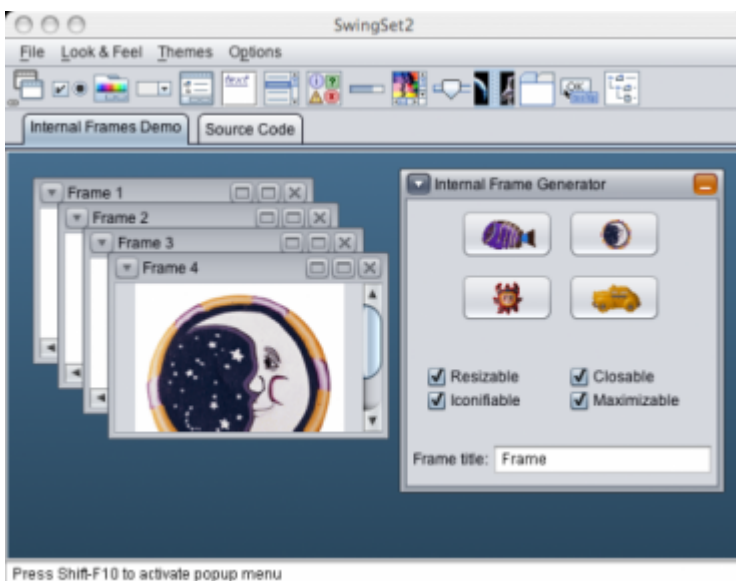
SwingSet2

File Look & Feel Themes Options

text

Internal Frames Demo Source Code

Frame 1

Frame 2

Frame 3

Frame 4

Internal Frame Generator

Resizable Closable

Iconifiable Maximizable

Frame title: Frame

Press Shift-F10 to activate popup menu